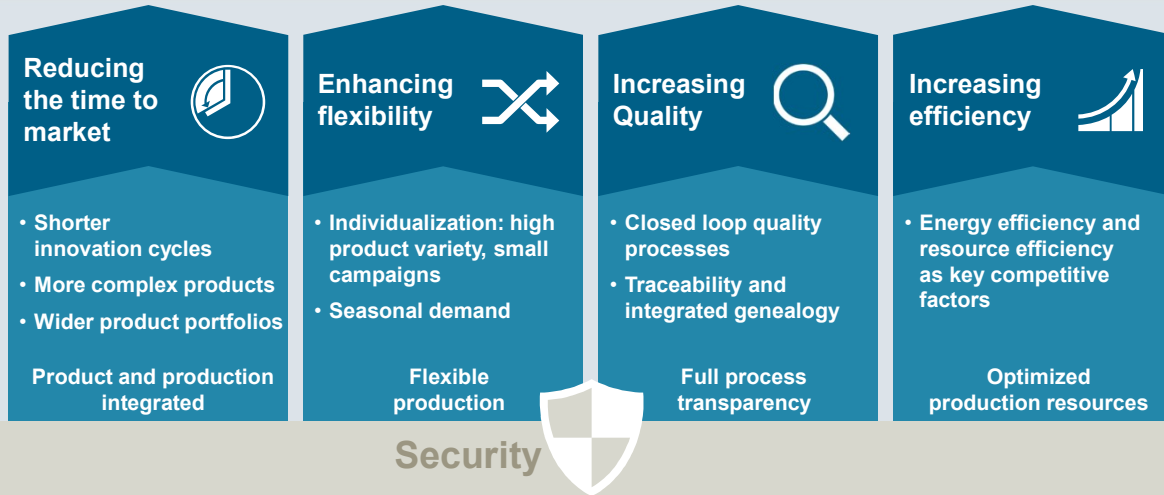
Reducing the time to market

• Shorter innovation cycles
• More complex products
• Wider product portfolios

Product and production integrated

Enhancing flexibility

• Individualization: high product variety, small campaigns
• Seasonal demand

Flexible production

Increasing Quality

• Closed loop quality processes
• Traceability and integrated genealogy

Full process transparency

Increasing efficiency

• Energy efficiency and resource efficiency as key competitive factors

Optimized production resources

Security